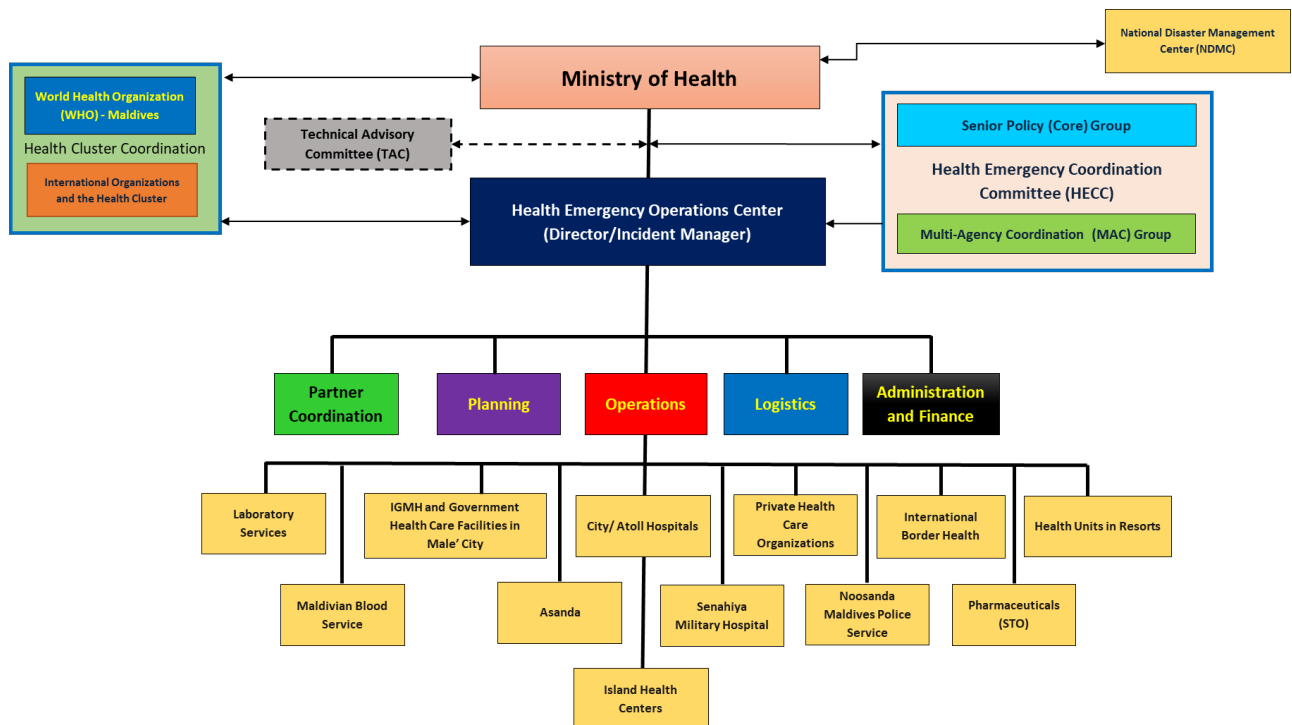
National Disaster Management Center (NDMC)

Ministry of Health

World Health Organization (WHO) - Maldives

Health Cluster Coordination

International Organizations and the Health Cluster

Technical Advisory Committee (TAC)

Senior Policy (Core) Group

Health Emergency Coordination Committee (HECC)

Multi-Agency Coordination (MAC) Group

Health Emergency Operations Center (Director/Incident Manager)

Partner Coordination

Planning

Operations

Logistics

Administration and Finance

Laboratory Services

IGMH and Government Health Care Facilities in Male' City

City/ Atoll Hospitals

Private Health Care Organizations

International Border Health

Health Units in Resorts

Maldivian Blood Service

Asanda

Senahiya Military Hospital

Noosanda Maldives Police Service

Pharmaceuticals (STO)

Island Health Centers